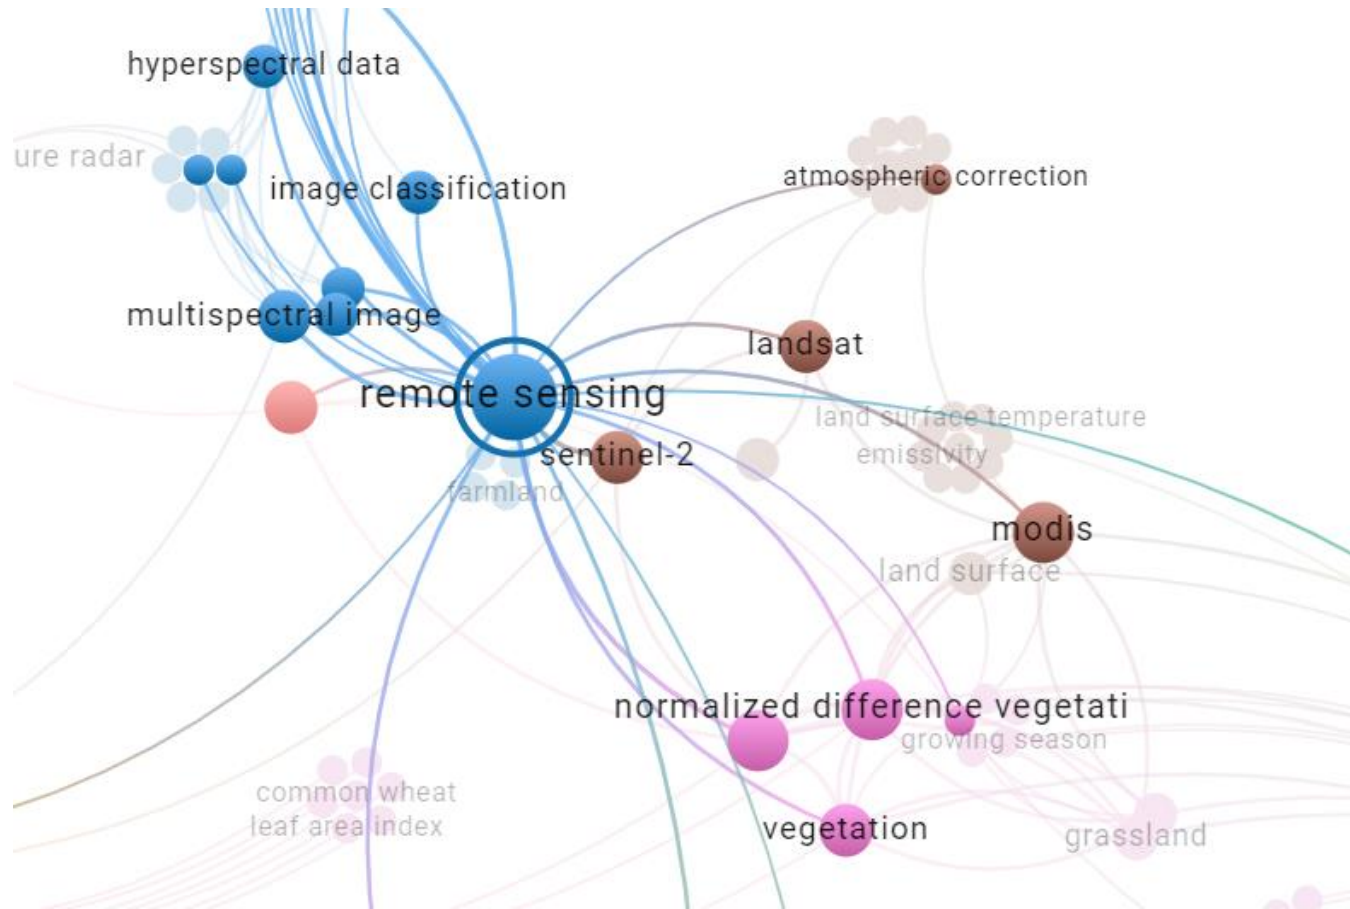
hyperspectral data
ure radar
image classification
atmospheric correction
multispectral image
landsat
remote sensing
land surface temperature
emissivity
sentinel-2
farmland
modis
land surface
normalized difference vegetati
growing season
common wheat
leaf area index
vegetation
grassland